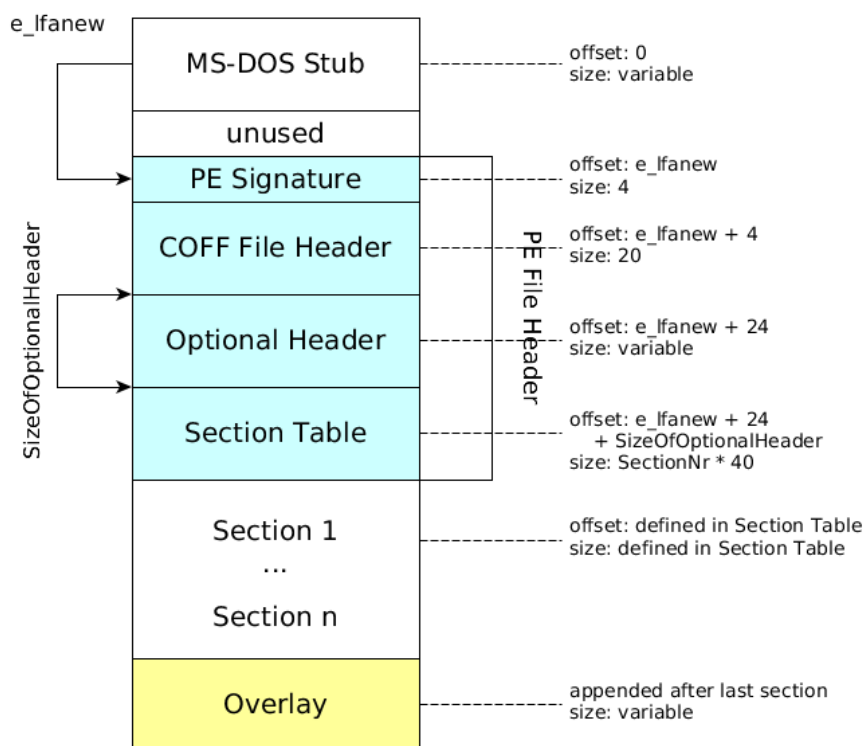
e_lfanew

MS-DOS Stub

offset: 0
size: variable

unused

PE Signature

offset: e_lfanew
size: 4

SizeOfOptionalHeader

COFF File Header

offset: e_lfanew + 4
size: 20

Optional Header

offset: e_lfanew + 24
size: variable

PE File Header

Section Table

offset: e_lfanew + 24
+ SizeOfOptionalHeader
size: SectionNr * 40

Section 1
...
Section n

offset: defined in Section Table
size: defined in Section Table

Overlay

appended after last section
size: variable